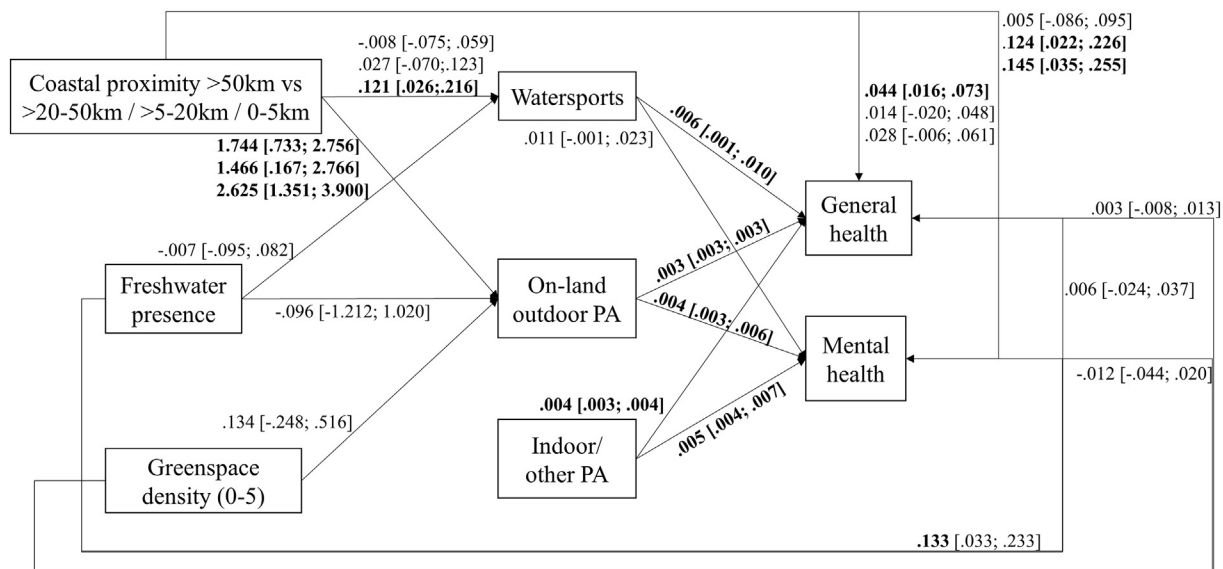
Coastal proximity >50km vs >20-50km / >5-20km / 0-5km

-.008 [-.075; .059]
.027 [-.070;.123]
**.121 [.026;.216]**

.005 [-.086; .095]
**.124 [.022; .226]**
**.145 [.035; .255]**

**.044 [.016; .073]**
.014 [-.020; .048]
.028 [-.006; .061]

Watersports

.011 [-.001; .023]

**.006 [.001; .010]**

**1.744 [.733; 2.756]**
**1.466 [.167; 2.766]**
**2.625 [1.351; 3.900]**

General health

.003 [-.008; .013]

-.007 [-.095; .082]

Freshwater presence

-.096 [-1.212; 1.020]

On-land outdoor PA

**.003 [.003; .003]**

**.004 [.003; .006]**

.006 [-.024; .037]

Mental health

-.012 [-.044; .020]

.134 [-.248; .516]

**.004 [.003; .004]**

Indoor/ other PA

**.005 [.004; .007]**

Greenspace density (0-5)

**.133** [.033; .233]